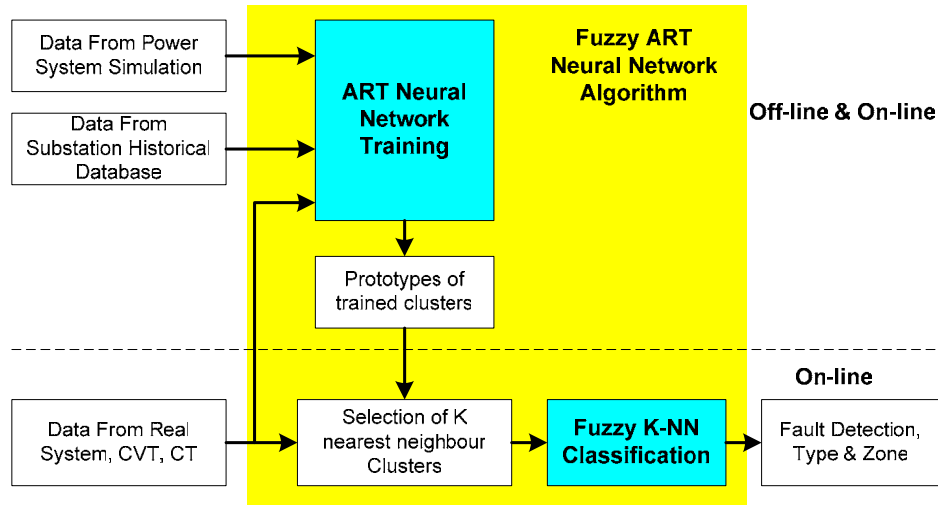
Data From Power System Simulation

Data From Substation Historical Database

ART Neural Network Training

Fuzzy ART Neural Network Algorithm

Off-line & On-line

Prototypes of trained clusters

On-line

Data From Real System, CVT, CT

Selection of K nearest neighbour Clusters

Fuzzy K-NN Classification

Fault Detection, Type & Zone